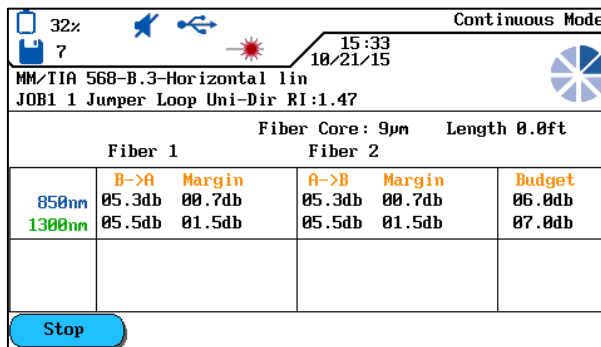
32%
7
Continuous Mode
15:33
10/21/15
MM/TIA 568-B.3-Horizontal lin
JOB1 1 Jumper Loop Uni-Dir RI:1.47

Fiber Core: 9μm Length 0.0ft

| | Fiber 1 | | Fiber 2 | | |
|---|---|---|---|---|---|
| | B->A | Margin | A->B | Margin | Budget |
| 850nm | 05.3db | 00.7db | 05.3db | 00.7db | 06.0db |
| 1300nm | 05.5db | 01.5db | 05.5db | 01.5db | 07.0db |
| | | | | | |

Stop